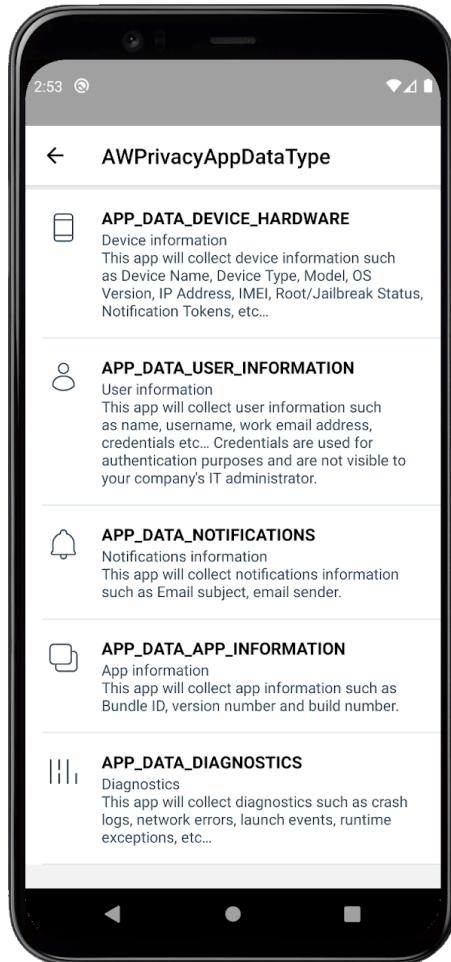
2:53

← AWPrivacyAppDataType

APP_DATA_DEVICE_HARDWARE
Device information
This app will collect device information such as Device Name, Device Type, Model, OS Version, IP Address, IMEI, Root/Jailbreak Status, Notification Tokens, etc...

APP_DATA_USER_INFORMATION
User information
This app will collect user information such as name, username, work email address, credentials etc... Credentials are used for authentication purposes and are not visible to your company's IT administrator.

APP_DATA_NOTIFICATIONS
Notifications information
This app will collect notifications information such as Email subject, email sender.

APP_DATA_APP_INFORMATION
App information
This app will collect app information such as Bundle ID, version number and build number.

APP_DATA_DIAGNOSTICS
Diagnostics
This app will collect diagnostics such as crash logs, network errors, launch events, runtime exceptions, etc...